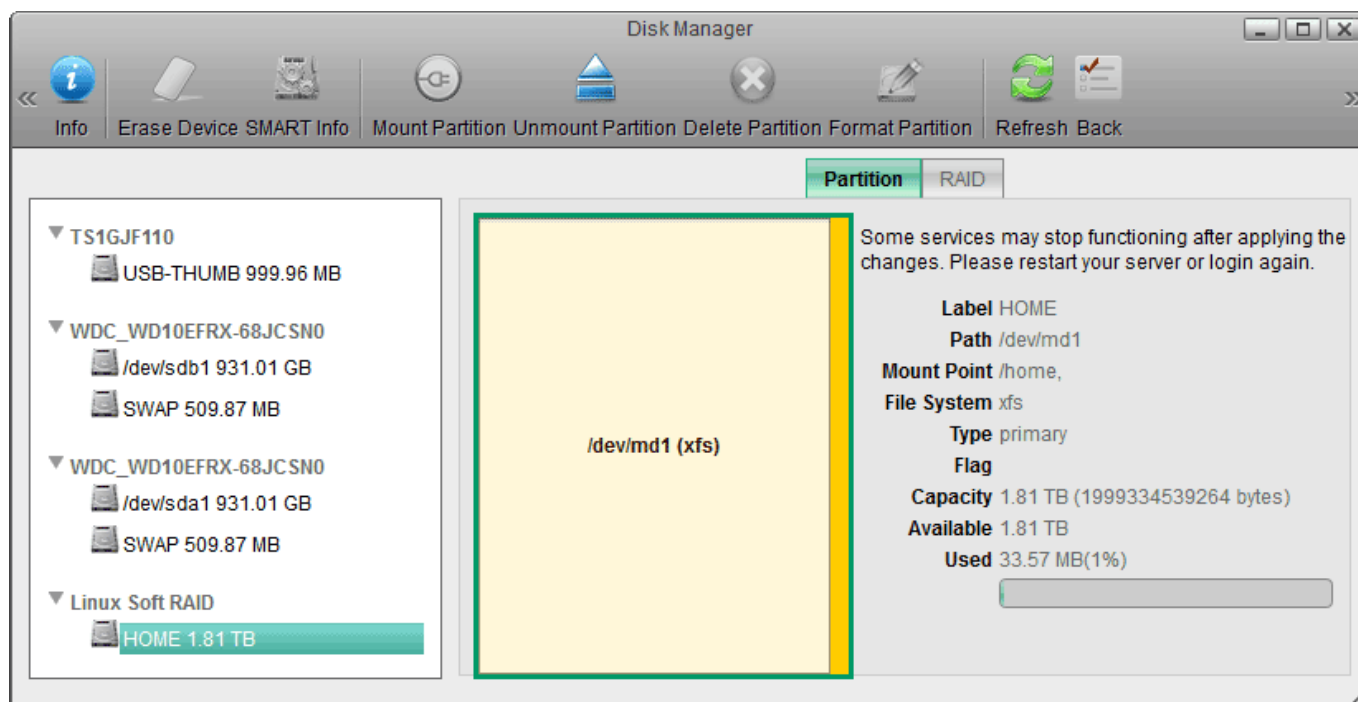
Disk Manager

Info Erase Device SMART Info Mount Partition Unmount Partition Delete Partition Format Partition Refresh Back

Partition RAID

TS1GJF110
USB-THUMB 999.96 MB
WDC_WD10EFRX-68JCSN0
/dev/sdb1 931.01 GB
SWAP 509.87 MB
WDC_WD10EFRX-68JCSN0
/dev/sda1 931.01 GB
SWAP 509.87 MB
Linux Soft RAID
HOME 1.81 TB

/dev/md1 (xfs)

Some services may stop functioning after applying the changes. Please restart your server or login again.

| | |
|---|---|
| Label | HOME |
| Path | /dev/md1 |
| Mount Point | /home, |
| File System | xfs |
| Type | primary |
| Flag | |
| Capacity | 1.81 TB (1999334539264 bytes) |
| Available | 1.81 TB |
| Used | 33.57 MB(1%) |